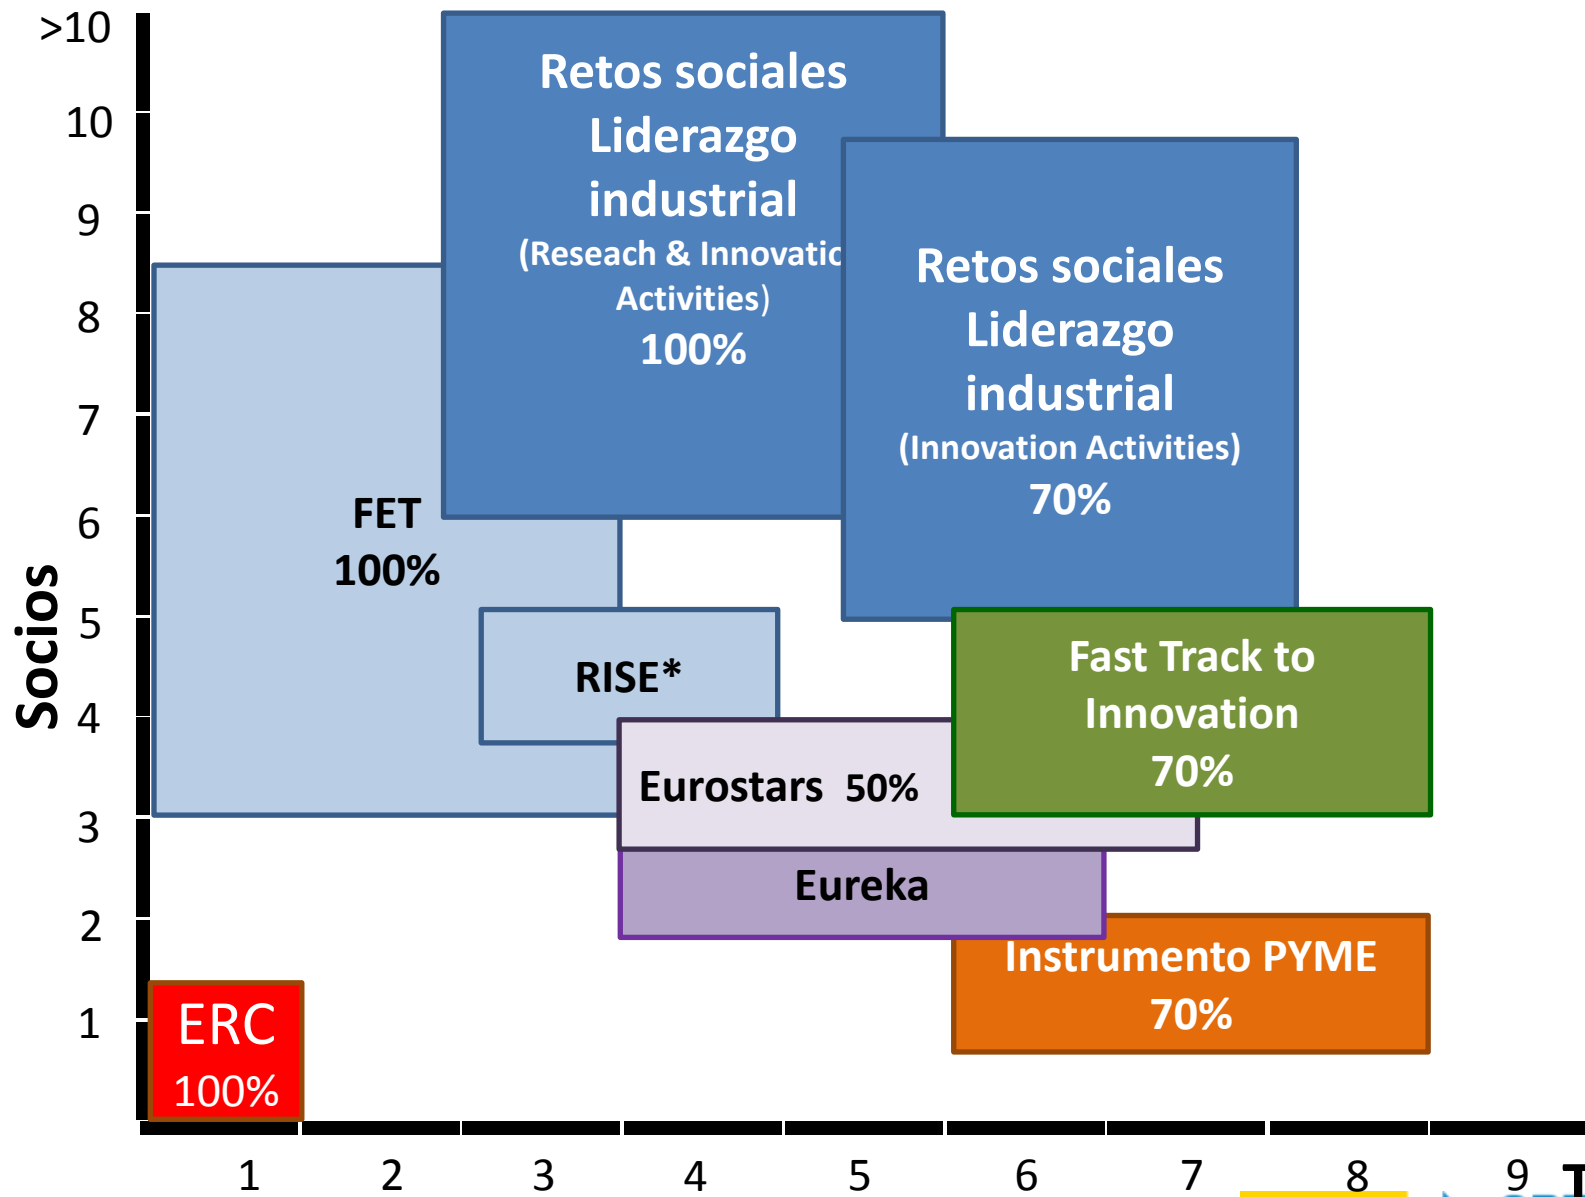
>10
10
9
8
7
6
5
4
3
2
1

Socios

Retos sociales Liderazgo industrial (Reseach & Innovatic Activities) 100%

Retos sociales Liderazgo industrial (Innovation Activities) 70%

FET 100%

RISE*

Eurostars 50%

Fast Track to Innovation 70%

Eureka

Instrumento PYME 70%

ERC 100%

1
2
3
4
5
6
7
8
9
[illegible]